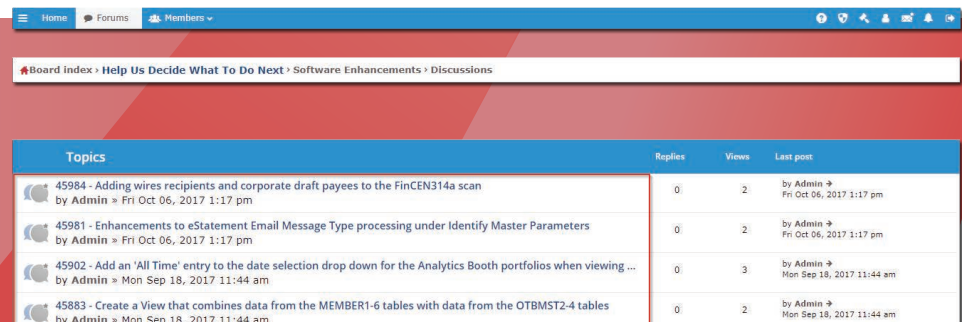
Home Forums Members

Board index › Help Us Decide What To Do Next › Software Enhancements › Discussions

| Topics | Replies | Views | Last post |
|---|---|---|---|
| 45984 - Adding wires recipients and corporate draft payees to the FinCEN314a scan by Admin » Fri Oct 06, 2017 1:17 pm | 0 | 2 | by Admin Fri Oct 06, 2017 1:17 pm |
| 45981 - Enhancements to eStatement Email Message Type processing under Identify Master Parameters by Admin » Fri Oct 06, 2017 1:17 pm | 0 | 2 | by Admin Fri Oct 06, 2017 1:17 pm |
| 45902 - Add an 'All Time' entry to the date selection drop down for the Analytics Booth portfolios when viewing ... by Admin » Mon Sep 18, 2017 11:44 am | 0 | 3 | by Admin Mon Sep 18, 2017 11:44 am |
| 45883 - Create a View that combines data from the MEMBER1-6 tables with data from the OTBMST2-4 tables by Admin » Mon Sep 18, 2017 11:44 am | 0 | 2 | by Admin Mon Sep 18, 2017 11:44 am |